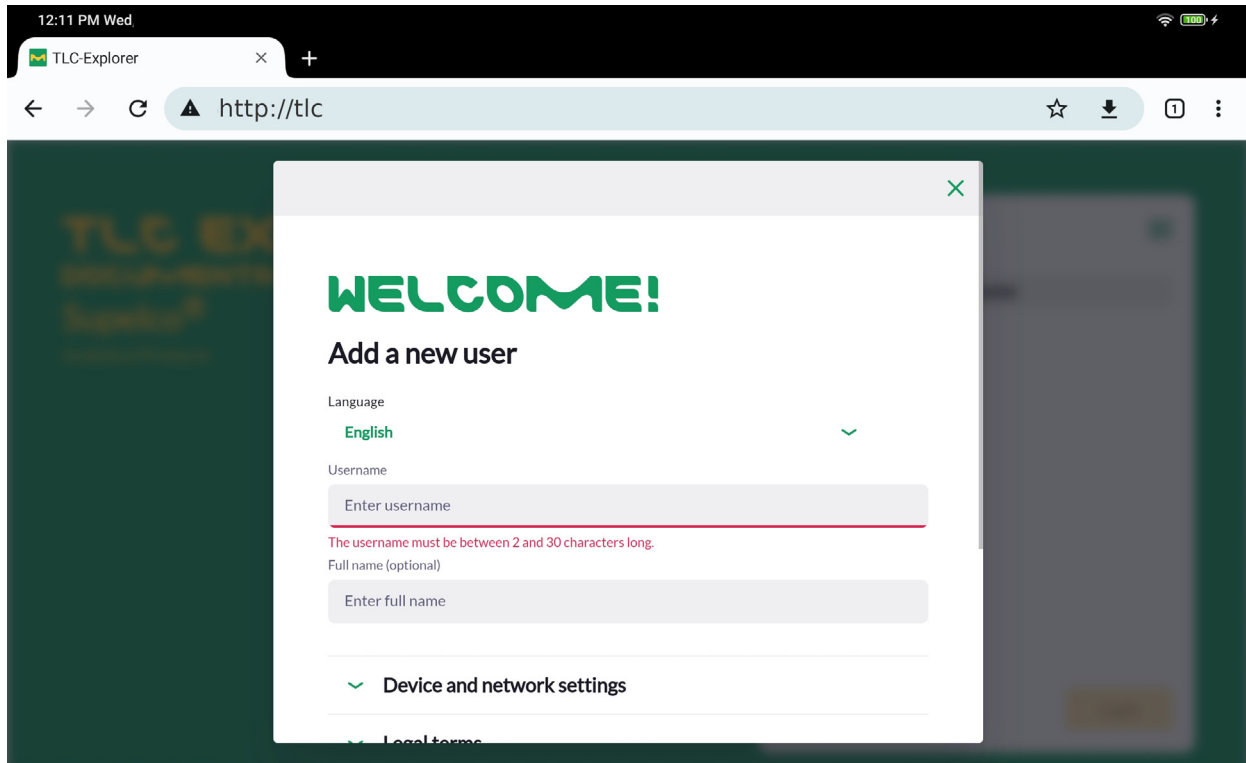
12:11 PM Wed

TLC-Explorer

http://tlc

1

TLC EX

Supelco

WELCOME!

Add a new user

Language

English

Username

Enter username

The username must be between 2 and 30 characters long.

Full name (optional)

Enter full name

Device and network settings

Legal terms